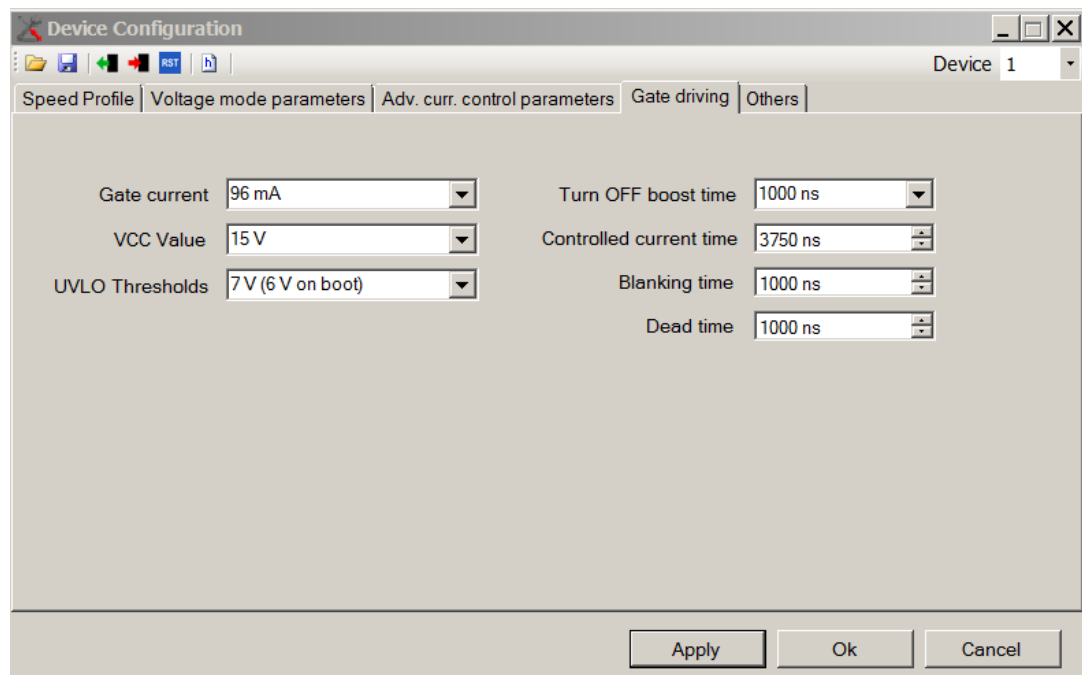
Device Configuration

RST h

Device 1

Speed Profile | Voltage mode parameters | Adv. curr. control parameters | Gate driving | Others

Gate current 96 mA

VCC Value 15 V

UVLO Thresholds 7 V (6 V on boot)

Turn OFF boost time 1000 ns

Controlled current time 3750 ns

Blanking time 1000 ns

Dead time 1000 ns

Apply Ok Cancel